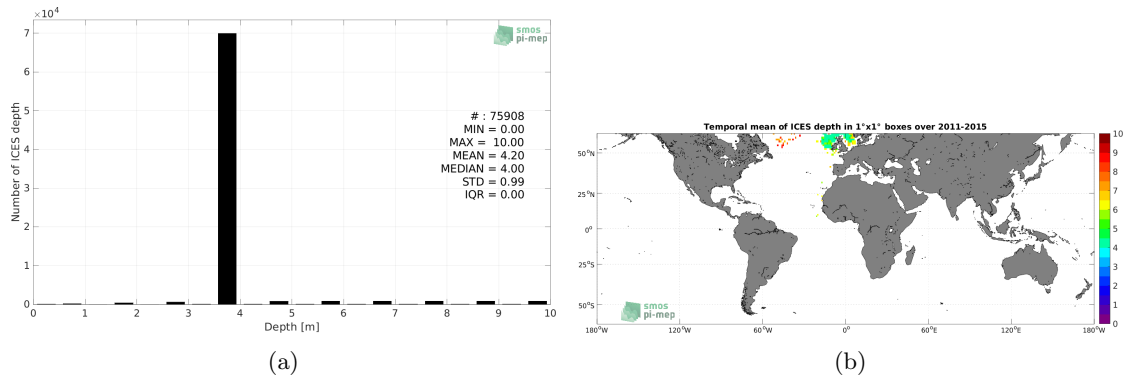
$\times 10^4$

7
6
5
4
3
2
1
0

Number of ICES depth

smos
pi-mep

# : 75908
MIN = 0.00
MAX = 10.00
MEAN = 4.20
MEDIAN = 4.00
STD = 0.99
IQR = 0.00

0 1 2 3 4 5 6 7 8 9 10
Depth [m]

(a)

Temporal mean of ICES depth in 1°x1° boxes over 2011-2015

50°N
25°N
0°
25°S
50°S

smos
pi-mep

180°W 120°W 60°W 0° 60°E 120°E 180°W

10
9
8
7
6
5
4
3
2
1
0

(b)